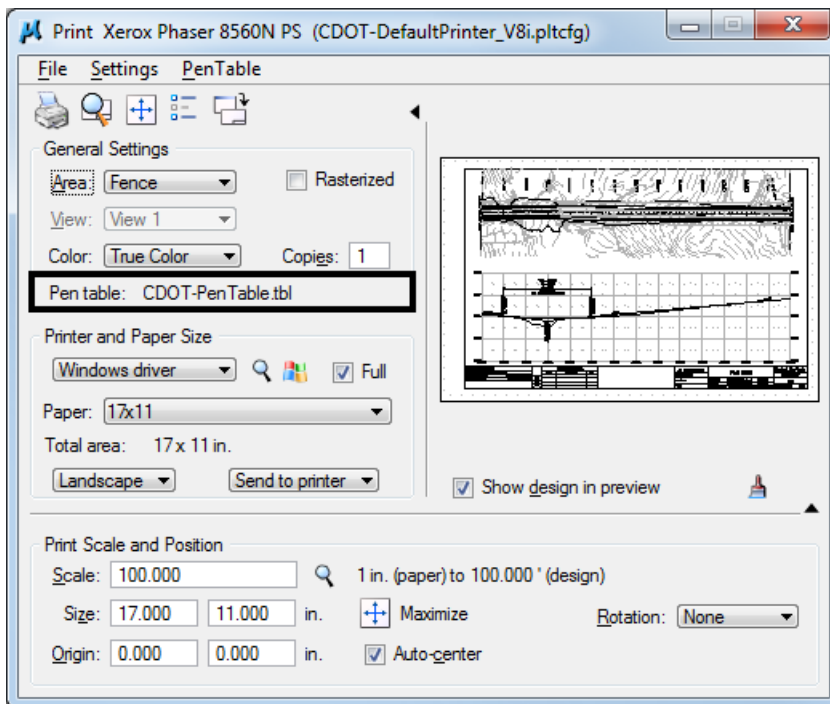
Print Xerox Phaser 8560N PS (CDOT-DefaultPrinter_V8i.pltcfg)

File Settings PenTable

General Settings

Area: Fence

Rasterized

View: View 1

Color: True Color

Copies: 1

Pen table: CDOT-PenTable.tbl

Printer and Paper Size

Windows driver

Full

Paper: 17x11

Total area: 17 x 11 in.

Landscape

Send to printer

Show design in preview

Print Scale and Position

Scale: 100.000

1 in. (paper) to 100.000 ' (design)

Size: 17.000 11.000 in.

Maximize

Rotation: None

Origin: 0.000 0.000 in.

Auto-center